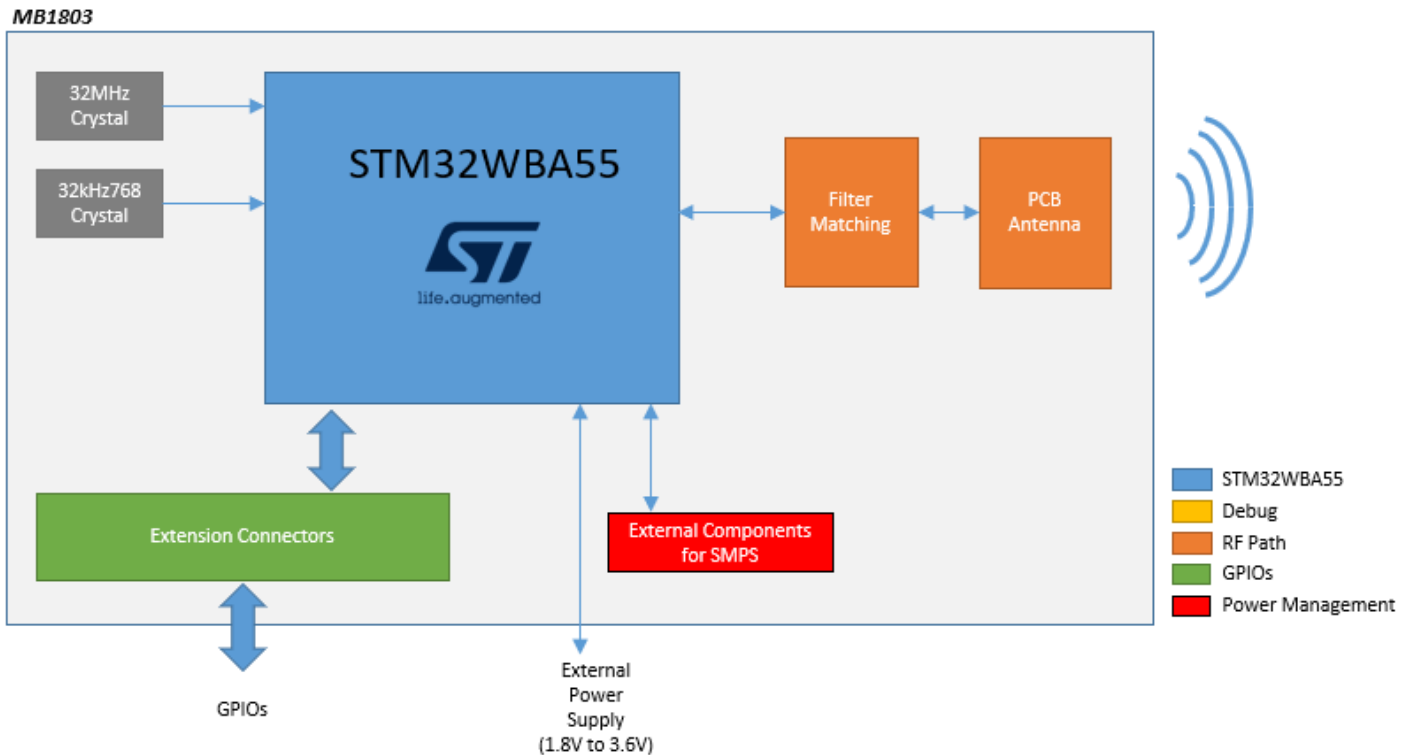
MB1803

32MHz Crystal

32kHz768 Crystal

STM32WBA55

life.augmented

Filter Matching

PCB Antenna

Extension Connectors

External Components for SMPS

GPIOs

External Power Supply (1.8V to 3.6V)

STM32WBA55
Debug
RF Path
GPIOs
Power Management